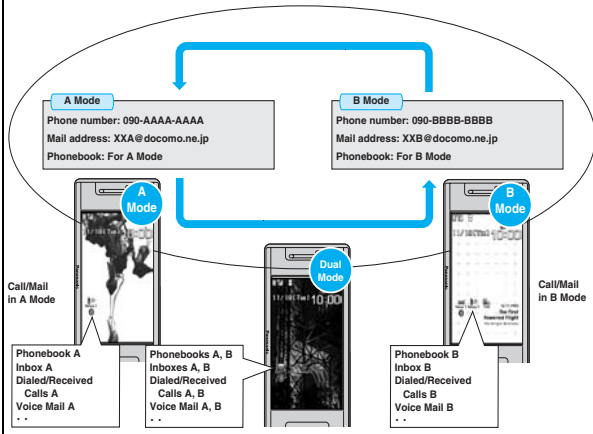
A Mode

Phone number: 090-AAAA-AAAA

Mail address: XXA@docomo.ne.jp

Phonebook: For A Mode

B Mode

Phone number: 090-BBBB-BBBB

Mail address: XXB@docomo.ne.jp

Phonebook: For B Mode

A Mode

B Mode

Dual Mode

10:00

Call/Mail in A Mode

Call/Mail in B Mode

Phonebook A
Inbox A
Dialed/Received Calls A
Voice Mail A
. .

Phonebooks A, B
Inboxes A, B
Dialed/Received Calls A, B
Voice Mail A, B
. .

Phonebook B
Inbox B
Dialed/Received Calls B
Voice Mail B
. .